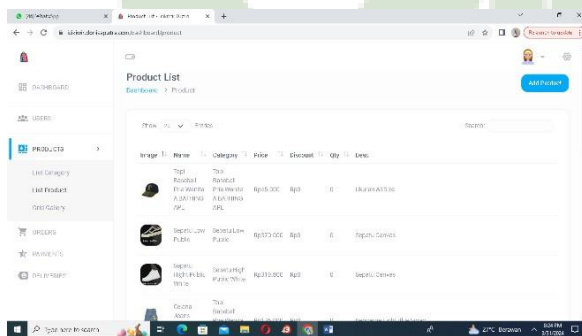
(9) WhatsApp | Product List - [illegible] | +

sistem-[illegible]/dashboard/product

Reload to update

DASHBOARD

USERS

PRODUCTS

List Category

List Product

Grid Gallery

ORDERS

PAYMENTS

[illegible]

Product List

Dashboard > Product

Add Product

Show 10 entries

Search:

| Image | Name | Category | Price | Discount | Qty | Desc. |
|---|---|---|---|---|---|---|
| | Topi Baseball Pria Wanita A BATHING APE | Topi Baseball Pria Wanita A BATHING APE | Rp45.000 | Rp0 | 0 | Ukuran All Size |
| | Sepatu Low Putih | Sepatu Low Putih | Rp170.000 | Rp0 | 0 | Sepatu Canvas |
| | Sepatu High Putih White | Sepatu High Putih White | Rp210.000 | Rp0 | 0 | Sepatu Canvas |
| | Celana Jeans | Topi Baseball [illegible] | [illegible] | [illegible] | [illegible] | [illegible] |

Type here to search

27°C Berawan

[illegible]